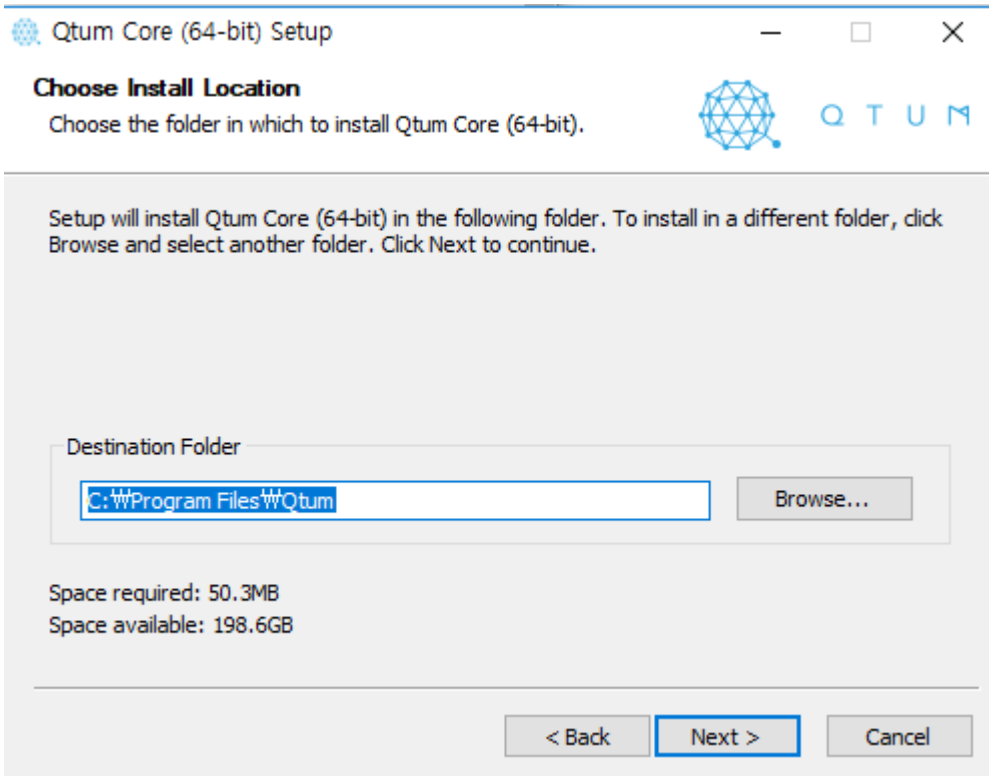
Qtum Core (64-bit) Setup

Choose Install Location
Choose the folder in which to install Qtum Core (64-bit).

QTUM

Setup will install Qtum Core (64-bit) in the following folder. To install in a different folder, click Browse and select another folder. Click Next to continue.

Destination Folder

C:₩Program Files₩Qtum

Browse...

Space required: 50.3MB
Space available: 198.6GB

< Back
Next >
Cancel